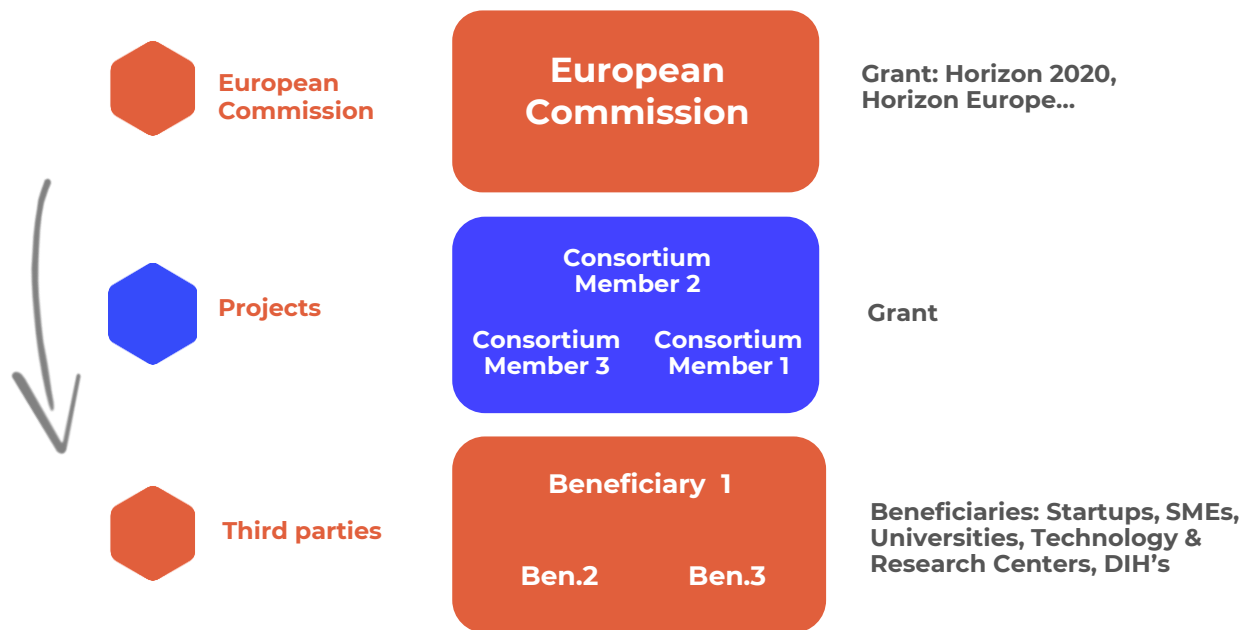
European Commission

European Commission

Grant: Horizon 2020, Horizon Europe...

Projects

Consortium Member 2

Consortium Member 3

Consortium Member 1

Grant

Third parties

Beneficiary 1

Ben.2

Ben.3

Beneficiaries: Startups, SMEs, Universities, Technology & Research Centers, DIH's